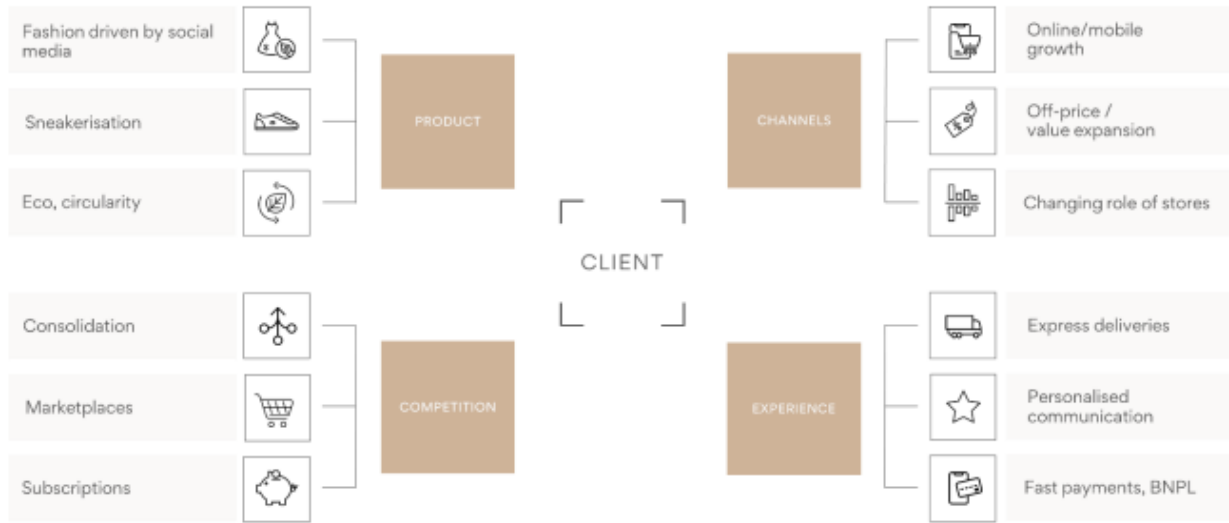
Fashion driven by social media

Sneakerisation

Eco, circularity

PRODUCT

CHANNELS

Online/mobile growth

Off-price / value expansion

Changing role of stores

CLIENT

Consolidation

Marketplaces

Subscriptions

COMPETITION

EXPERIENCE

Express deliveries

Personalised communication

Fast payments, BNPL